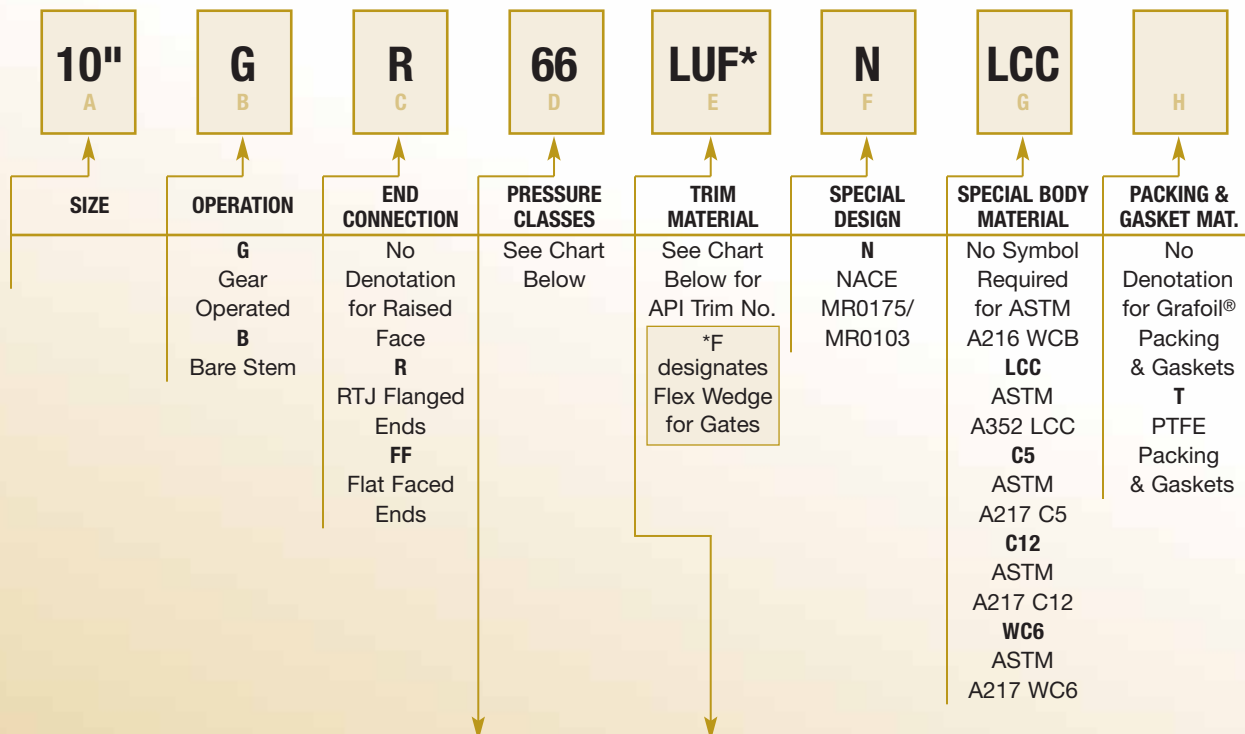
10"
A

G
B

R
C

66
D

LUF*
E

N
F

LCC
G

H

SIZE

OPERATION
G
Gear Operated
B
Bare Stem

END CONNECTION
No Denotation for Raised Face
R
RTJ Flanged Ends
FF
Flat Faced Ends

PRESSURE CLASSES
See Chart Below

TRIM MATERIAL
See Chart Below for API Trim No.
*F designates Flex Wedge for Gates

SPECIAL DESIGN
N
NACE MR0175/ MR0103

SPECIAL BODY MATERIAL
No Symbol Required for ASTM A216 WCB
LCC
ASTM A352 LCC
C5
ASTM A217 C5
C12
ASTM A217 C12
WC6
ASTM A217 WC6

PACKING & GASKET MAT.
No Denotation for Grafoil® Packing & Gaskets
T
PTFE Packing & Gaskets